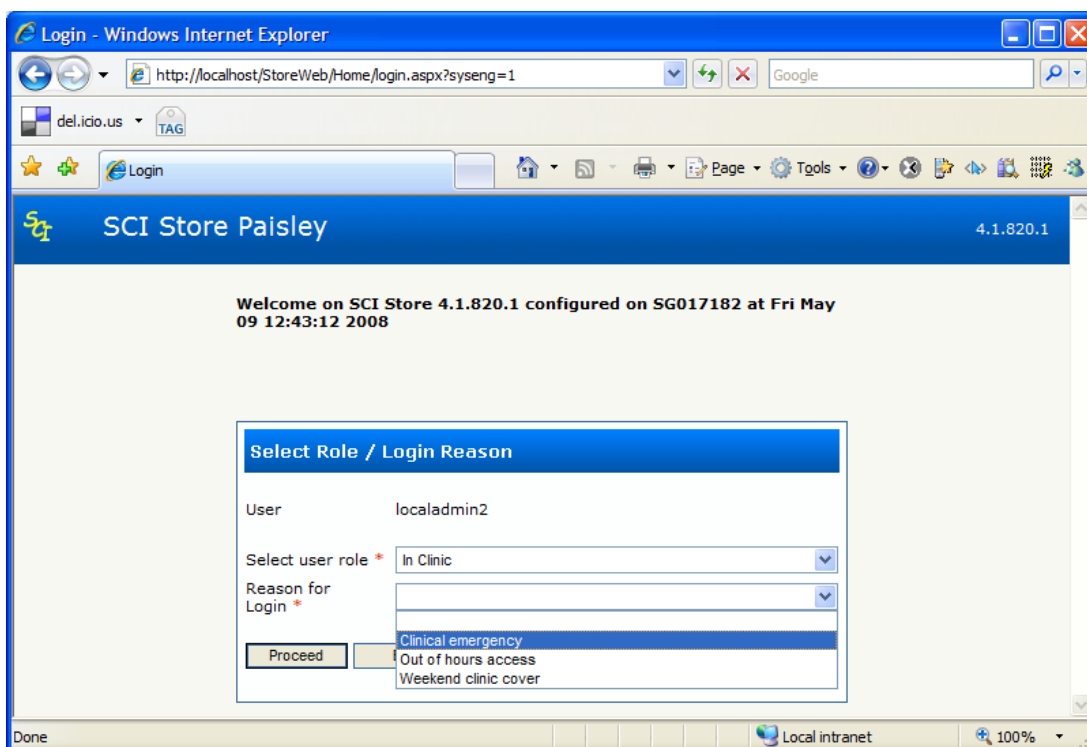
Login - Windows Internet Explorer

http://localhost/StoreWeb/Home/login.aspx?syseng=1

Google

del.icio.us TAG

Login

Page Tools

SCI Store Paisley

4.1.820.1

Welcome on SCI Store 4.1.820.1 configured on SG017182 at Fri May 09 12:43:12 2008

Select Role / Login Reason

User localadmin2

Select user role * In Clinic

Reason for Login *

Clinical emergency
Out of hours access
Weekend clinic cover

Proceed

Done

Local intranet

100%